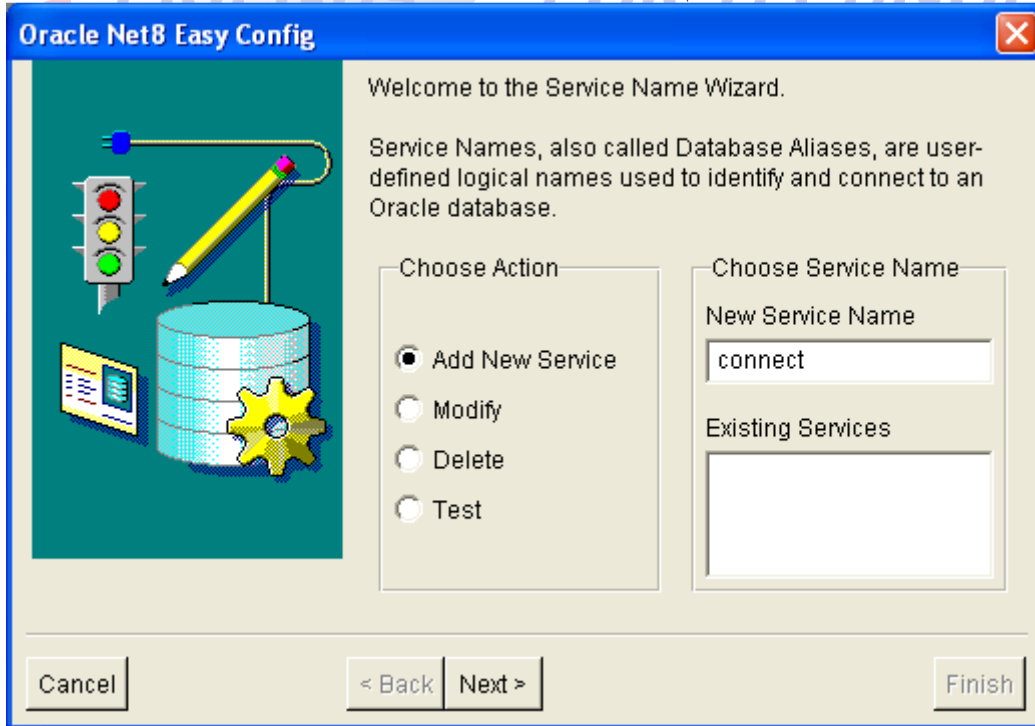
Oracle Net8 Easy Config

Welcome to the Service Name Wizard.

Service Names, also called Database Aliases, are user-defined logical names used to identify and connect to an Oracle database.

Choose Action

Add New Service

Modify

Delete

Test

Choose Service Name

New Service Name

connect

Existing Services

Cancel

< Back

Next >

Finish